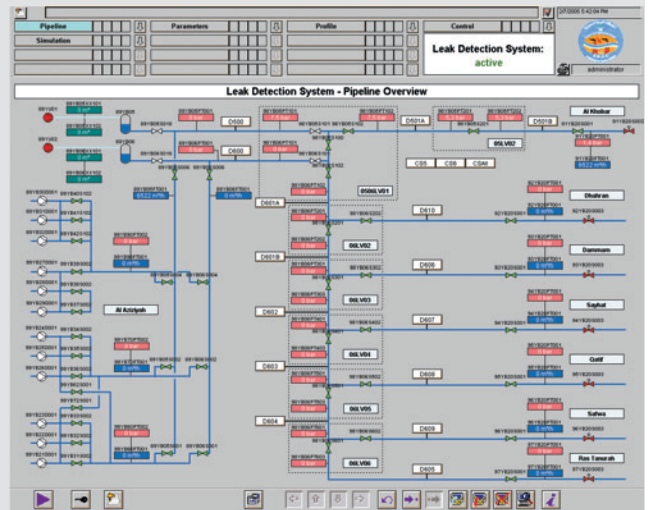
Pipeline
Simulation
Parameters
Profile
Control
Leak Detection System: active
administrator
Leak Detection System - Pipeline Overview
D600
D600
D501A
D501B
Al Khobar
D601A
CS5
CS6
CSAll
05LV02
0500LV01
06LV02
06LV03
06LV04
06LV05
06LV06
D601B
D602
D603
D604
D610
D606
D607
D608
D609
D605
Dhahran
Dammam
Sayhat
Qatif
Safwa
Ras Tanurah
Al Aziziyah